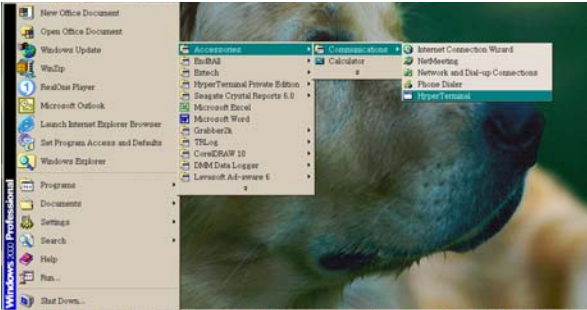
New Office Document
Open Office Document
Windows Update
WinZip
RealOne Player
Microsoft Outlook
Launch Internet Explorer Browser
Set Program Access and Defaults
Windows Explorer
Programs
Documents
Settings
Search
Help
Run...
Shut Down...
Windows 2000 Professional

Accessories
EndItAll
Extech
HyperTerminal Private Edition
Seagate Crystal Reports 6.0
Microsoft Excel
Microsoft Word
Grabber2k
TRLog
CorelDRAW 10
DMM Data Logger
Lavasoft Ad-aware 6

Communications
Calculator

Internet Connection Wizard
NetMeeting
Network and Dial-up Connections
Phone Dialer
HyperTerminal